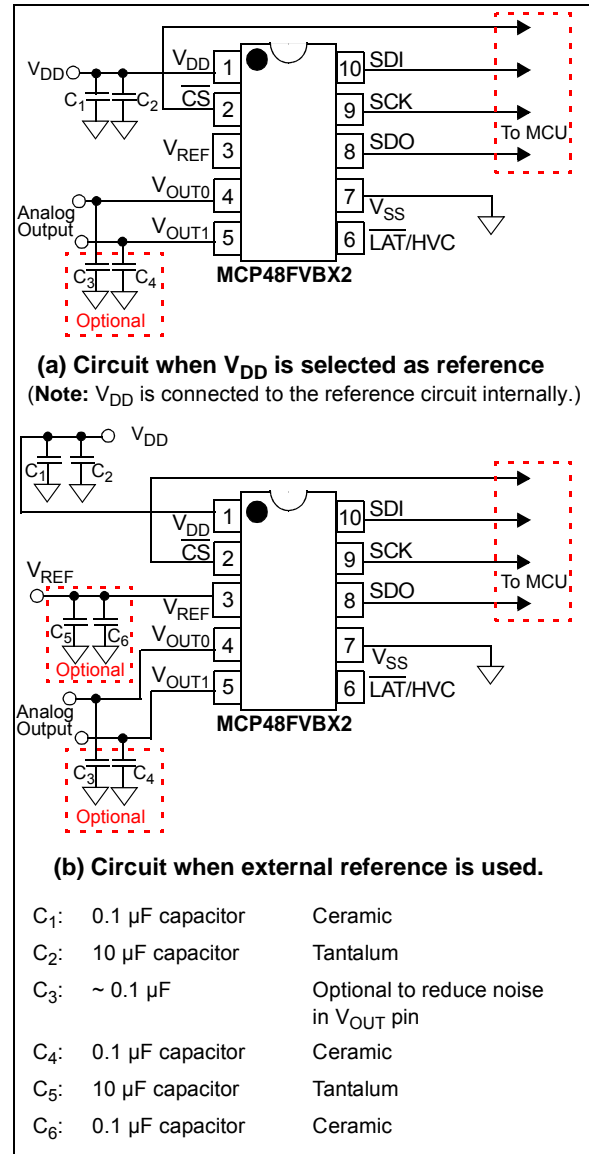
$V_{DD}$ $C_1$ $C_2$ $V_{DD}$ 1 $\overline{CS}$ 2 $V_{REF}$ 3 $V_{OUT0}$ 4 $V_{OUT1}$ 5 Analog Output $C_3$ $C_4$ Optional 10 SDI 9 SCK 8 SDO 7 $V_{SS}$ 6 $\overline{LAT}$/HVC To MCU MCP48FVBX2

**(a) Circuit when $V_{DD}$ is selected as reference**
(**Note:** $V_{DD}$ is connected to the reference circuit internally.)

$V_{DD}$ $C_1$ $C_2$ $V_{DD}$ 1 $\overline{CS}$ 2 $V_{REF}$ $C_5$ $C_6$ Optional $V_{REF}$ 3 $V_{OUT0}$ 4 $V_{OUT1}$ 5 Analog Output $C_3$ $C_4$ Optional 10 SDI 9 SCK 8 SDO 7 $V_{SS}$ 6 $\overline{LAT}$/HVC To MCU MCP48FVBX2

**(b) Circuit when external reference is used.**

| | | |
|---|---|---|
| $C_1$: | 0.1 µF capacitor | Ceramic |
| $C_2$: | 10 µF capacitor | Tantalum |
| $C_3$: | ~ 0.1 µF | Optional to reduce noise in $V_{OUT}$ pin |
| $C_4$: | 0.1 µF capacitor | Ceramic |
| $C_5$: | 10 µF capacitor | Tantalum |
| $C_6$: | 0.1 µF capacitor | Ceramic |